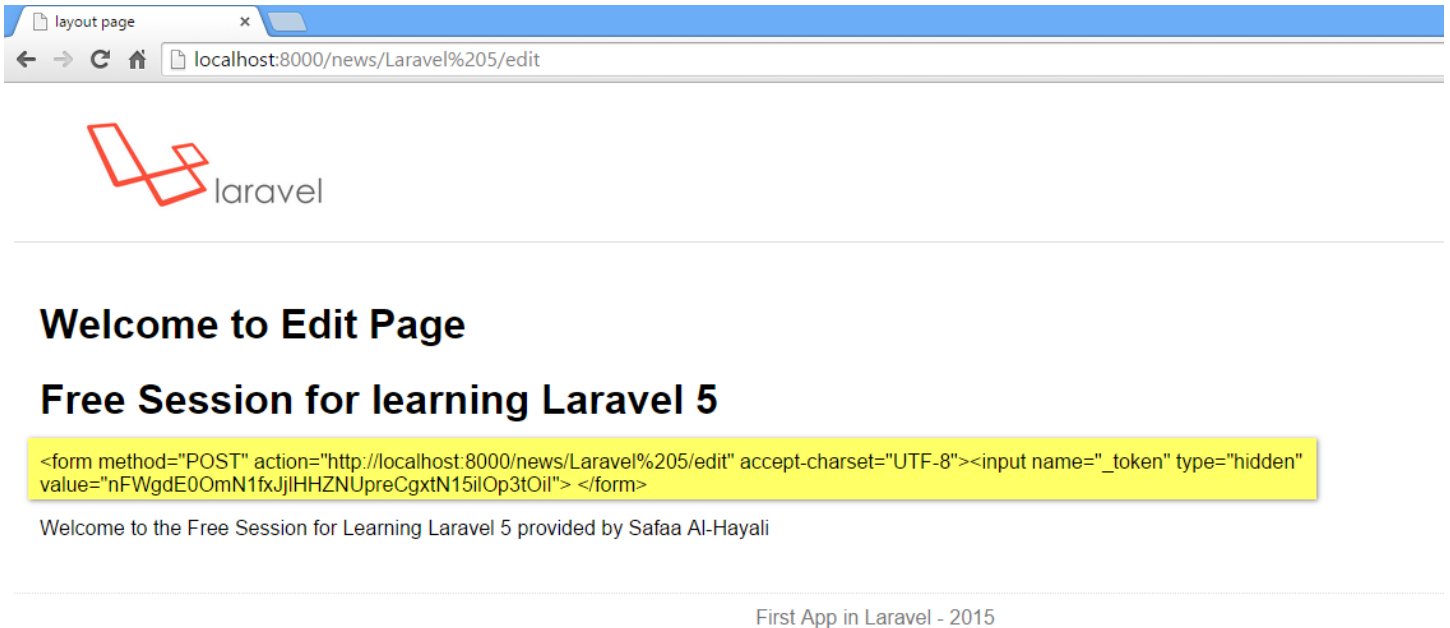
layout page

localhost:8000/news/Laravel%205/edit

laravel

Welcome to Edit Page

Free Session for learning Laravel 5

<form method="POST" action="http://localhost:8000/news/Laravel%205/edit" accept-charset="UTF-8"><input name="_token" type="hidden" value="nFWgdE0OmN1fxJjlHHZNUpreCgxtN15ilOp3tOil"> </form>

Welcome to the Free Session for Learning Laravel 5 provided by Safaa Al-Hayali

First App in Laravel - 2015